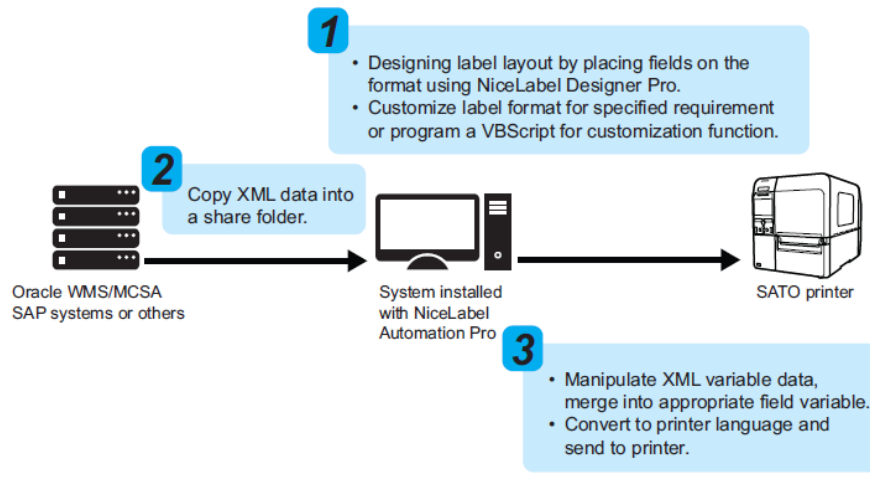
1

• Designing label layout by placing fields on the format using NiceLabel Designer Pro.
• Customize label format for specified requirement or program a VBScript for customization function.

2

Copy XML data into a share folder.

Oracle WMS/MCSA SAP systems or others

System installed with NiceLabel Automation Pro

SATO printer

3

• Manipulate XML variable data, merge into appropriate field variable.
• Convert to printer language and send to printer.